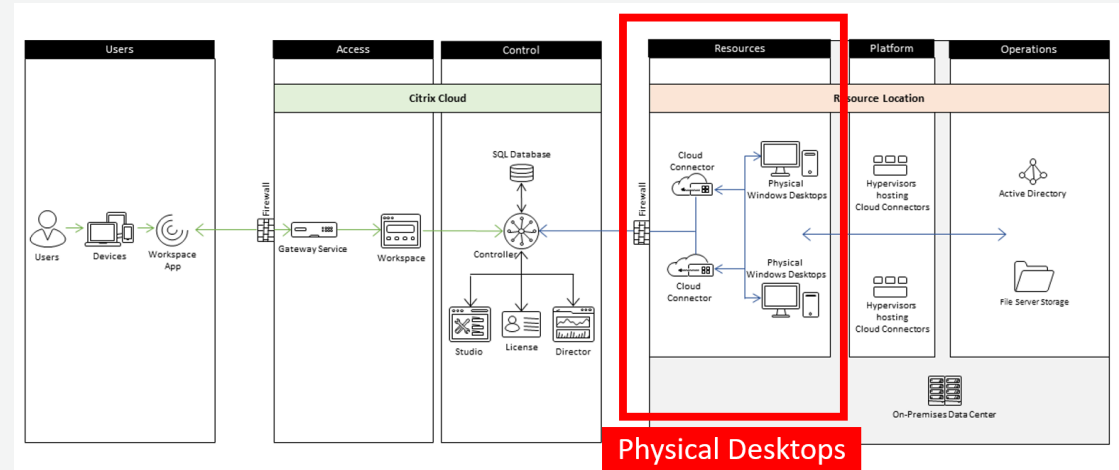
Users

Access

Control

Resources

Platform

Operations

Citrix Cloud

Resource Location

Users

Devices

Workspace App

Firewall

Gateway Service

Workspace

SQL Database

Controller

Studio

License

Director

Firewall

Cloud Connector

Physical Windows Desktops

Cloud Connector

Physical Windows Desktops

Hypervisors hosting Cloud Connectors

Hypervisors hosting Cloud Connectors

Active Directory

File Server Storage

On-Premises Data Center

Physical Desktops